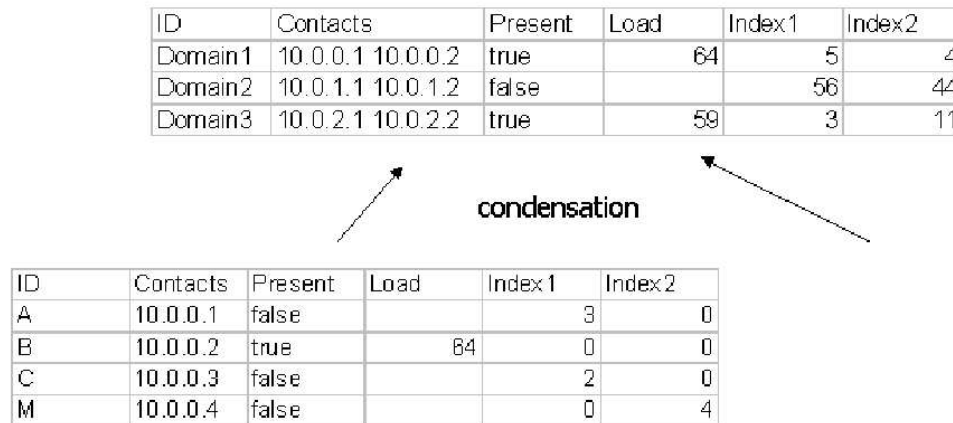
| ID | Contacts | Present | Load | Index1 | Index2 |
|---|---|---|---|---|---|
| Domain1 | 10.0.0.1 10.0.0.2 | true | 64 | 5 | 4 |
| Domain2 | 10.0.1.1 10.0.1.2 | false | | 56 | 44 |
| Domain3 | 10.0.2.1 10.0.2.2 | true | 59 | 3 | 11 |

condensation

| ID | Contacts | Present | Load | Index1 | Index2 |
|---|---|---|---|---|---|
| A | 10.0.0.1 | false | | 3 | 0 |
| B | 10.0.0.2 | true | 64 | 0 | 0 |
| C | 10.0.0.3 | false | | 2 | 0 |
| M | 10.0.0.4 | false | | 0 | 4 |